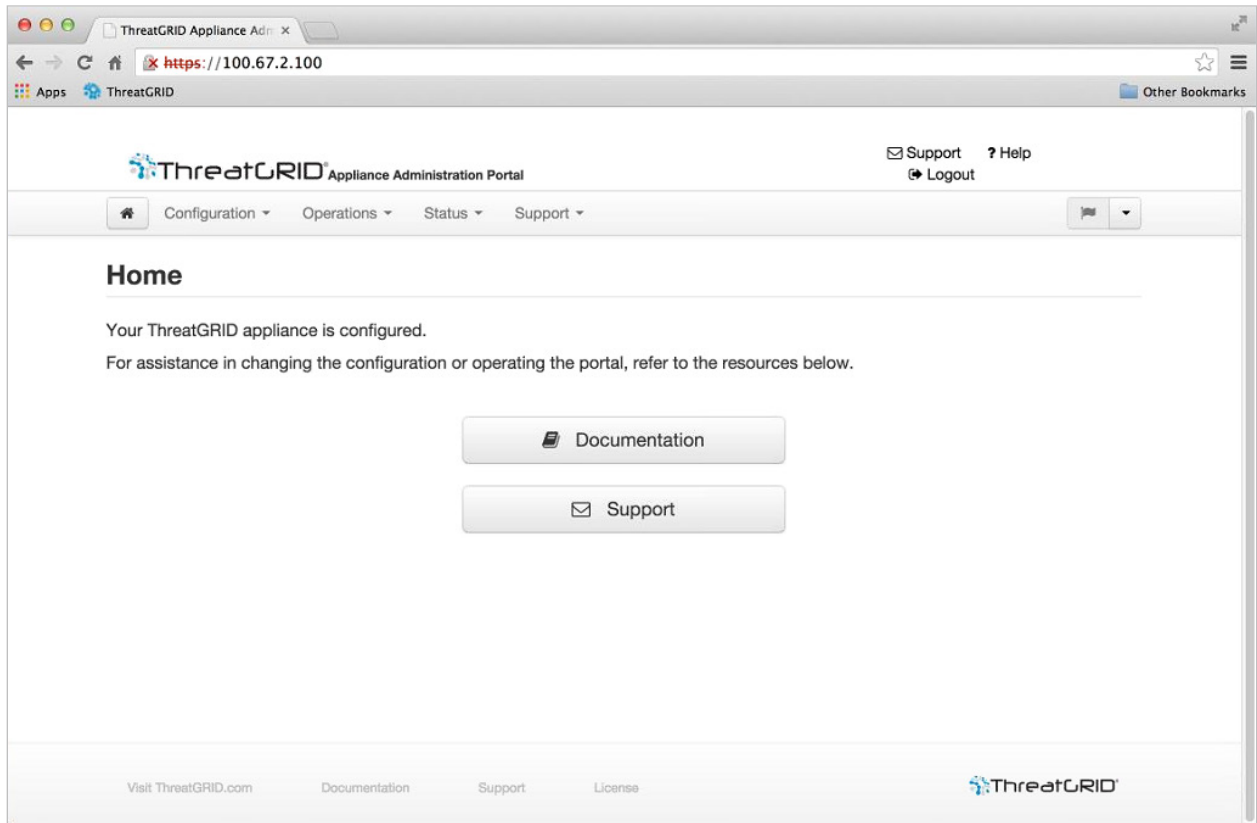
ThreatGRID Appliance Adm ×

https://100.67.2.100

Apps ThreatGRID

Other Bookmarks

ThreatGRID Appliance Administration Portal

Support ? Help
Logout

Configuration ▾ Operations ▾ Status ▾ Support ▾

Home

Your ThreatGRID appliance is configured.

For assistance in changing the configuration or operating the portal, refer to the resources below.

Documentation

Support

Visit ThreatGRID.com Documentation Support License

ThreatGRID